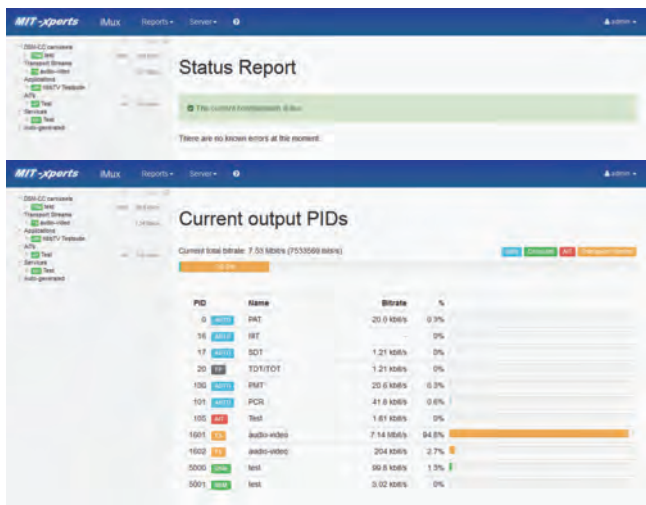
MIT-xperts iMux Reports▾ Server▾

admin▾

DSM-CC carousels
test
Transport Streams
audio-video
Applications
HbbTV Testsuite
AIN
Test
Services
Test
Auto-generated

Status Report

The current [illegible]

There are no known errors at the moment.

MIT-xperts iMux Reports▾ Server▾

admin▾

DSM-CC carousels
test
Transport Streams
audio-video
Applications
HbbTV Testsuite
AIN
Test
Services
Test
Auto-generated

Current output PIDs

Current total bitrate: 7.53 Mbit/s (7533569 bit/s)

| PID | | Name | Bitrate | % |
|---|---|---|---|---|
| 0 | AUTO | PAT | 20.0 kbit/s | 0.3% |
| 16 | AUTO | NIT | - | 0% |
| 17 | AUTO | SDT | 1.21 kbit/s | 0% |
| 20 | TF | TDT/TOT | 1.21 kbit/s | 0% |
| 100 | AUTO | PMT | 20.6 kbit/s | 0.3% |
| 101 | AUTO | PCR | 41.8 kbit/s | 0.6% |
| 105 | AIT | Test | 1.61 kbit/s | 0% |
| 1601 | TS | audio-video | 7.14 Mbit/s | 94.8% |
| 1602 | TS | audio-video | 204 kbit/s | 2.7% |
| 5000 | DSM | test | 99.6 kbit/s | 1.3% |
| 5001 | DSM | test | 3.02 kbit/s | 0% |